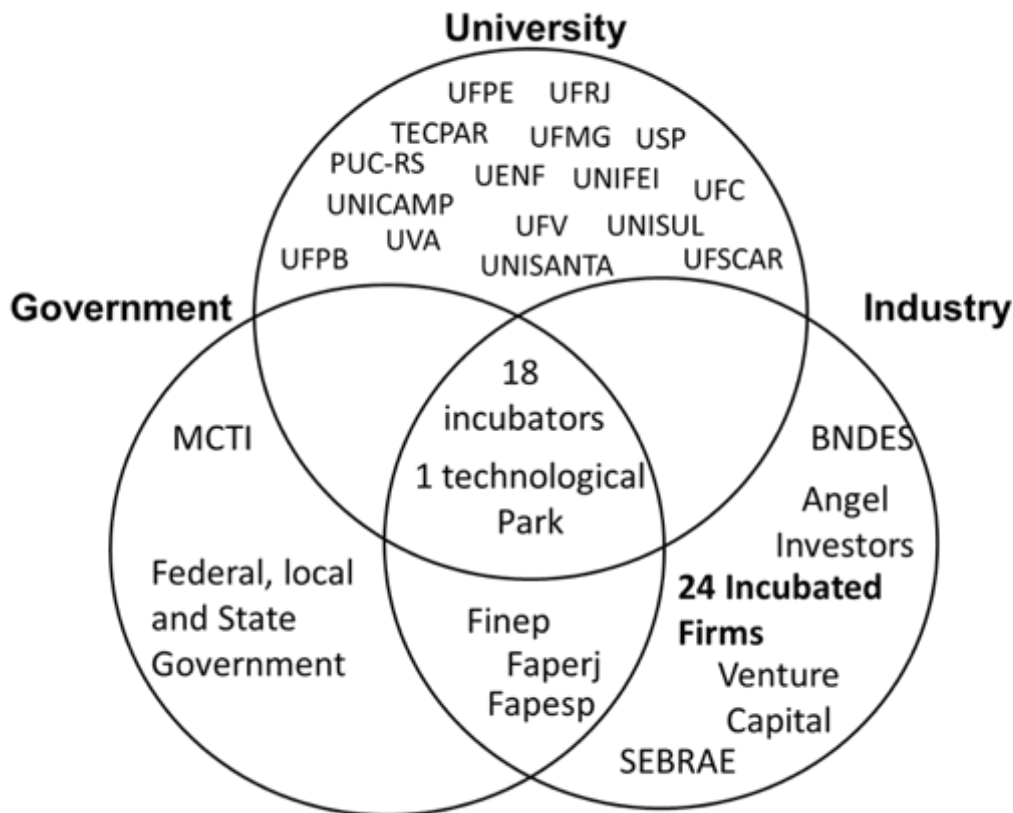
University

UFPE UFRJ
TECPAR UFMG USP
PUC-RS UENF UNIFEI UFC
UNICAMP UFV UNISUL
UFPB UVA UNISANTA UFSCAR

Government

Industry

18 incubators

1 technological Park

MCTI

Federal, local and State Government

Finep
Faperj
Fapesp

BNDES

Angel Investors

**24 Incubated Firms**

Venture Capital

SEBRAE